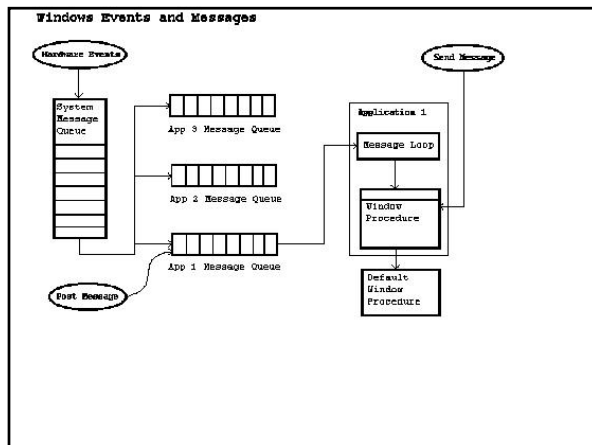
Windows Events and Messages

Hardware Events

System Message Queue

App 3 Message Queue

App 2 Message Queue

App 1 Message Queue

Post Message

Send Message

Application 1

Message Loop

Window Procedure

Default Window Procedure